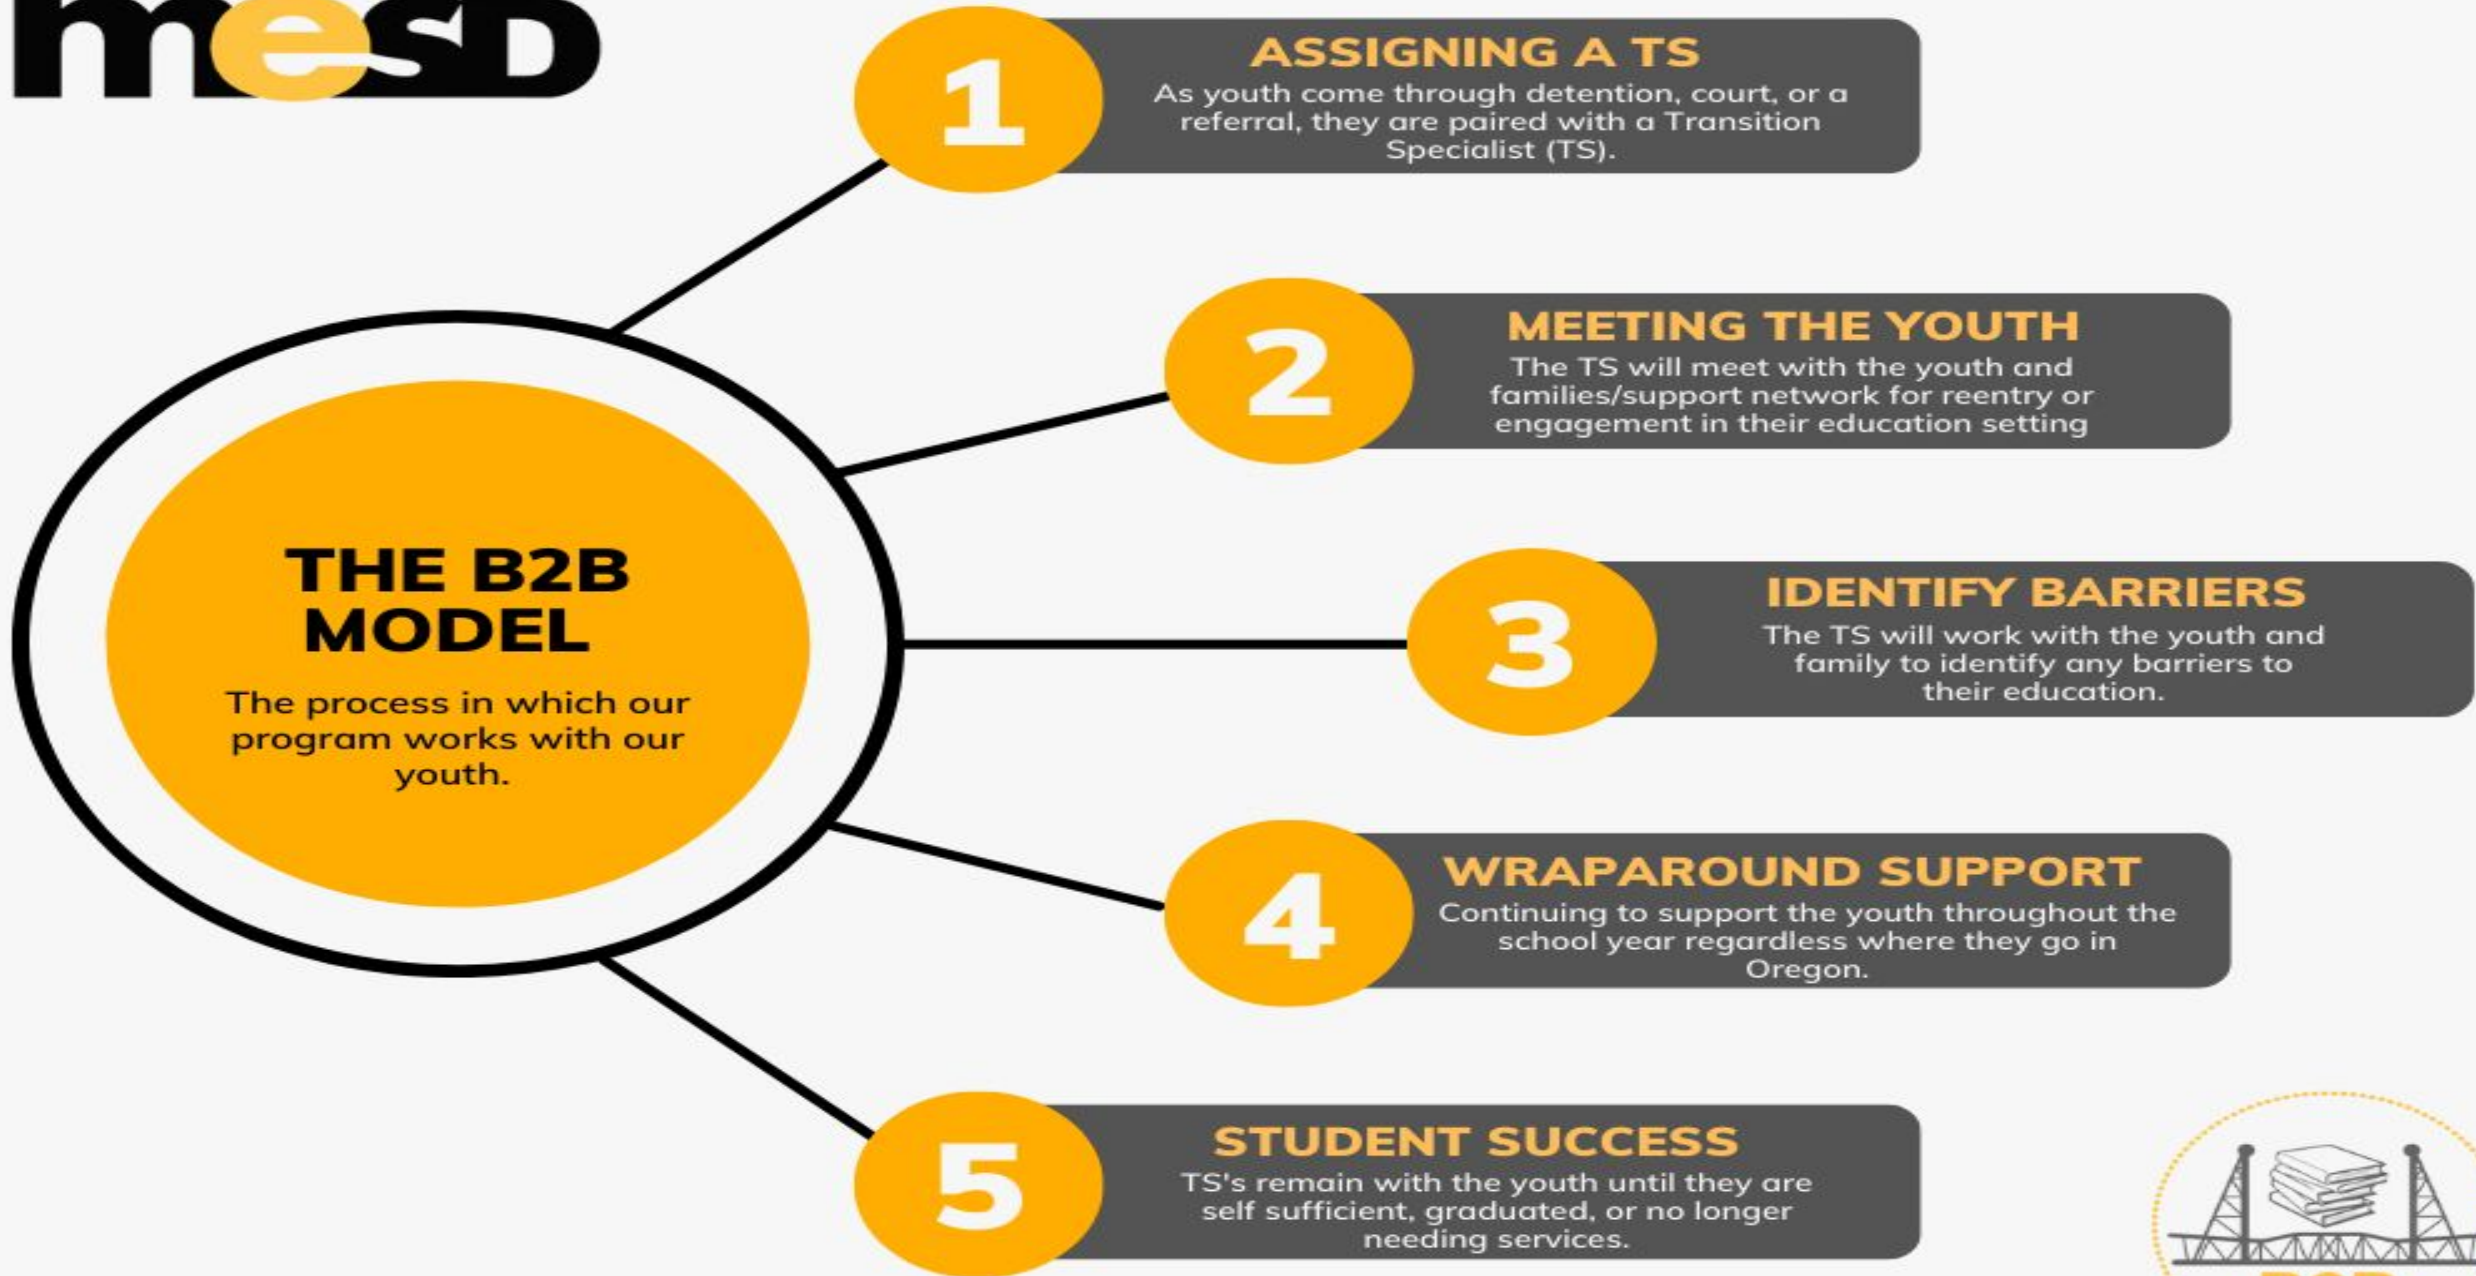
mesD

THE B2B MODEL

The process in which our program works with our youth.

1

ASSIGNING A TS

As youth come through detention, court, or a referral, they are paired with a Transition Specialist (TS).

2

MEETING THE YOUTH

The TS will meet with the youth and families/support network for reentry or engagement in their education setting

3

IDENTIFY BARRIERS

The TS will work with the youth and family to identify any barriers to their education.

4

WRAPAROUND SUPPORT

Continuing to support the youth throughout the school year regardless where they go in Oregon.

5

STUDENT SUCCESS

TS's remain with the youth until they are self sufficient, graduated, or no longer needing services.